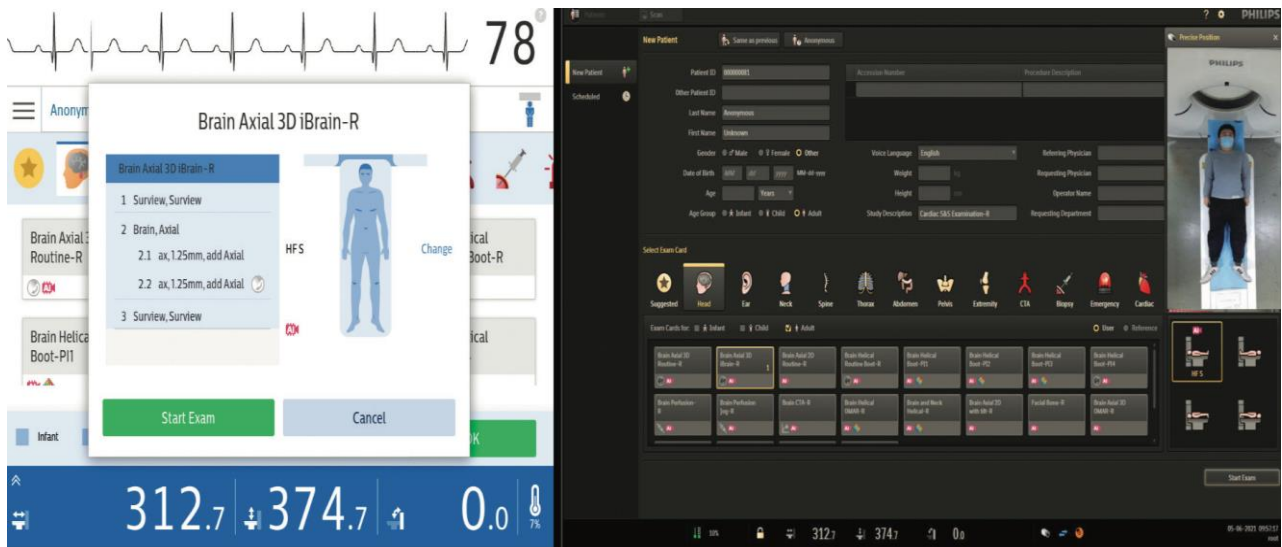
78

Anonym

Brain Axial 3D iBrain-R

Brain Axial 3D iBrain-R

1 Surview, Surview

2 Brain, Axial

2.1 ax, 1.25mm, add Axial

2.2 ax, 1.25mm, add Axial

3 Surview, Surview

HFS

Change

Brain Axial 3 Routine-R

ical Boot-R

Brain Helica Boot-PI1

ical

Infant

Start Exam

Cancel

312.7

374.7

0.0

7%

Patient

Scan

PHILIPS

New Patient

Same as previous

Anonymous

New Patient

Scheduled

Patient ID 000000001

Other Patient ID

Last Name Anonymous

First Name Unknown

Accession Number

Procedure Description

Gender Male Female Other

Date of Birth MM dd yyyy MM-dd-yyyy

Age Years

Age Group Infant Child Adult

Voice Language English

Weight kg

Height cm

Study Description Cardiac S&S Examination-R

Referring Physician

Requesting Physician

Operator Name

Requesting Department

Select Exam Card

Suggested

Head

Ear

Neck

Spine

Thorax

Abdomen

Pelvis

Extremity

CTA

Biopsy

Emergency

Cardiac

Exam Cards for: Infant Child Adult

User Reference

Brain Axial 3D Routine-R

Brain Axial 3D iBrain-R

Brain Axial 3D Routine-R

Brain Helical Routine Boot-R

Brain Helical Boot-PI1

Brain Helical Boot-PI2

Brain Helical Boot-PI3

Brain Helical Boot-PI4

Brain Perfusion-R

Brain Perfusion Jog-R

Brain CTA-R

Brain Helical SMAR-R

Brain and Neck Helical-R

Brain Axial 3D with Mt-R

Facial Bone-R

Brain Axial 3D SMAR-R

Precise Position

PHILIPS

HFS

Start Exam

10%

312.7

374.7

0.0

05-06-2021